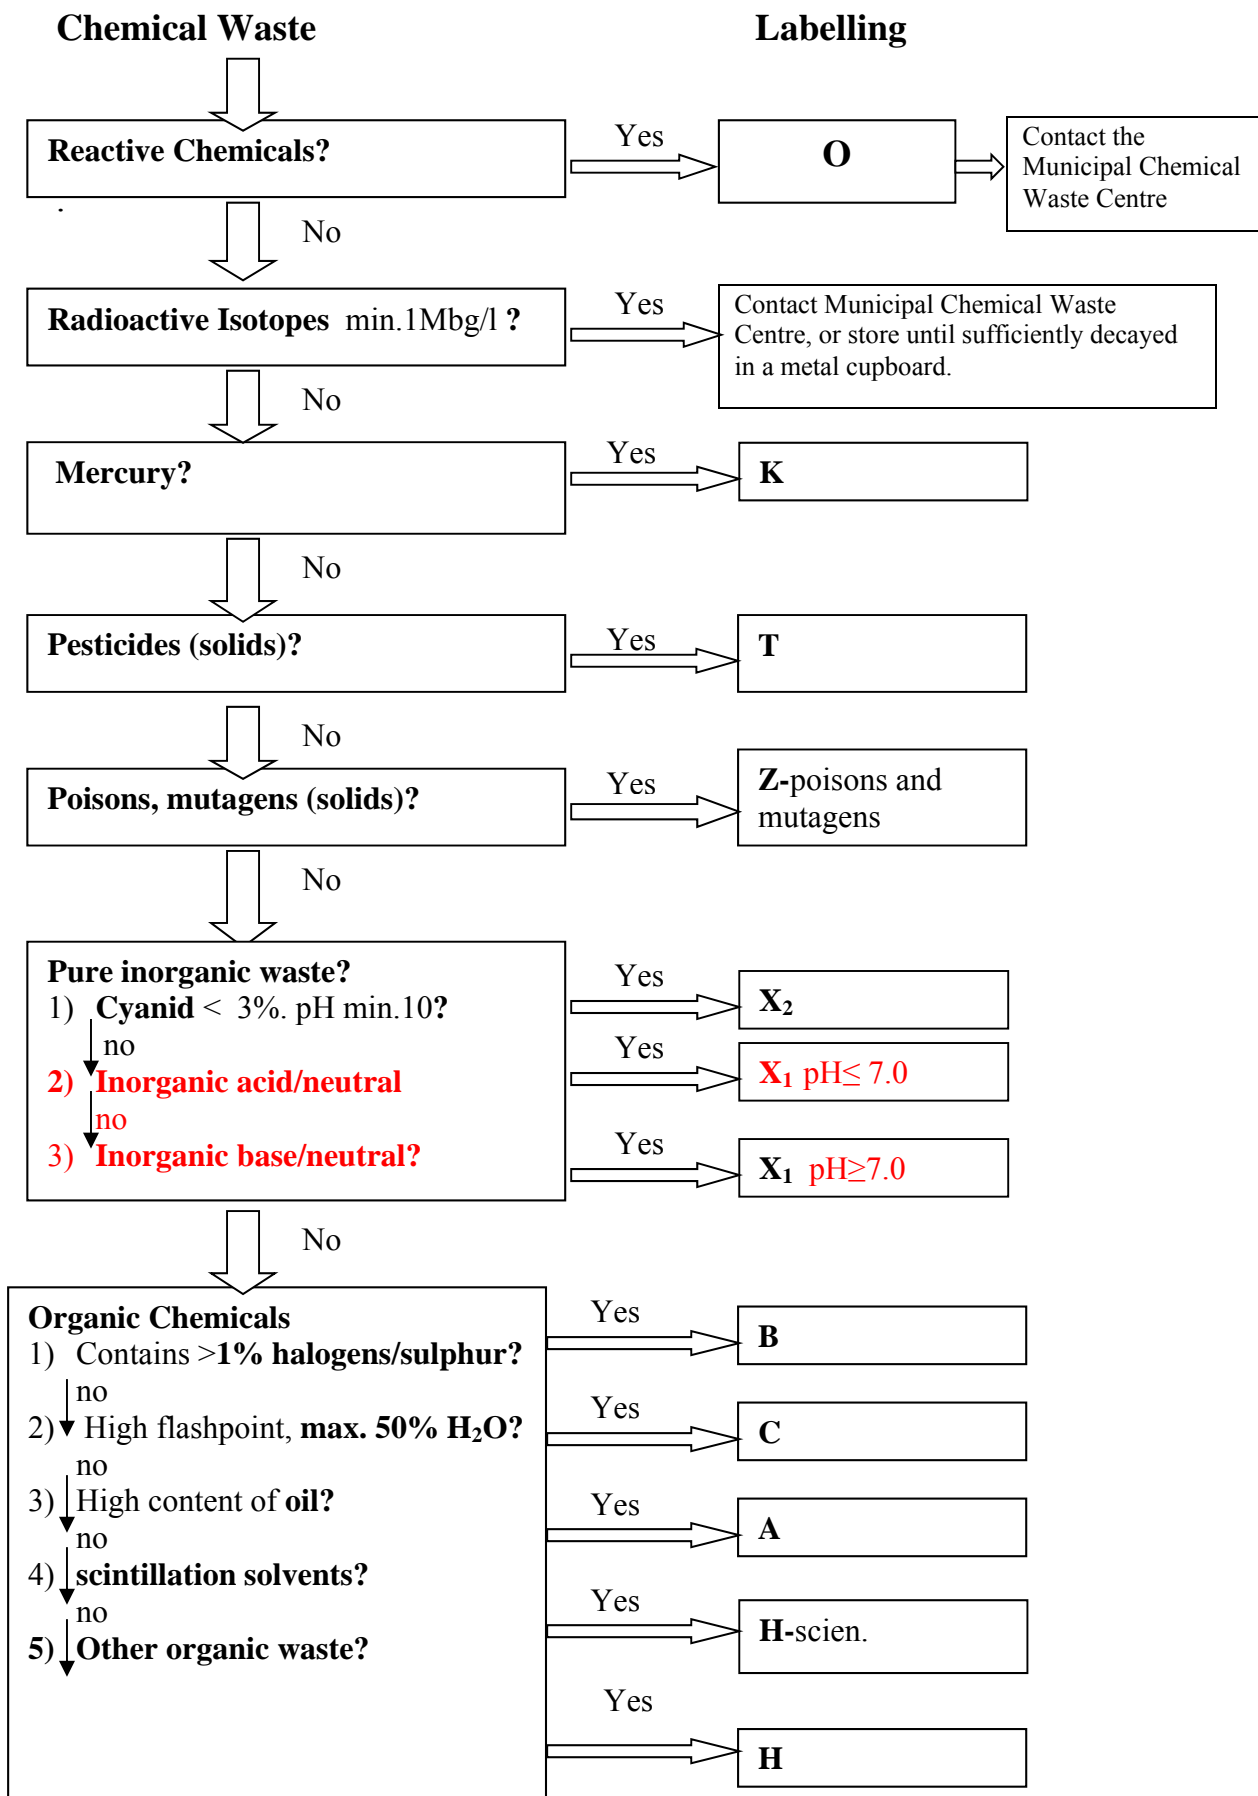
Chemical Waste

Labelling

Reactive Chemicals?

Yes

O

Contact the Municipal Chemical Waste Centre

No

Radioactive Isotopes min.1Mbg/l ?

Yes

Contact Municipal Chemical Waste Centre, or store until sufficiently decayed in a metal cupboard.

No

Mercury?

Yes

K

No

Pesticides (solids)?

Yes

T

No

Poisons, mutagens (solids)?

Yes

Z-poisons and mutagens

No

Pure inorganic waste?
1) Cyanid < 3%. pH min.10?
no
2) Inorganic acid/neutral
no
3) Inorganic base/neutral?

Yes

$X_2$

Yes

$X_1$ pH≤ 7.0

Yes

$X_1$ pH≥7.0

No

Organic Chemicals
1) Contains >1% halogens/sulphur?
no
2) High flashpoint, max. 50% $H_2O$?
no
3) High content of oil?
no
4) scintillation solvents?
no
5) Other organic waste?

Yes

B

Yes

C

Yes

A

Yes

H-scien.

Yes

H